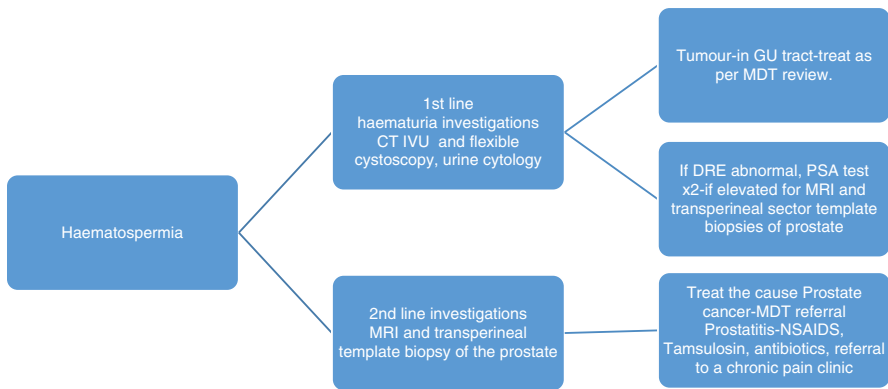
Haematospermia

1st line haematuria investigations CT IVU and flexible cystoscopy, urine cytology

Tumour-in GU tract-treat as per MDT review.

If DRE abnormal, PSA test x2-if elevated for MRI and transperineal sector template biopsies of prostate

2nd line investigations MRI and transperineal template biopsy of the prostate

Treat the cause Prostate cancer-MDT referral Prostatitis-NSAIDS, Tamsulosin, antibiotics, referral to a chronic pain clinic